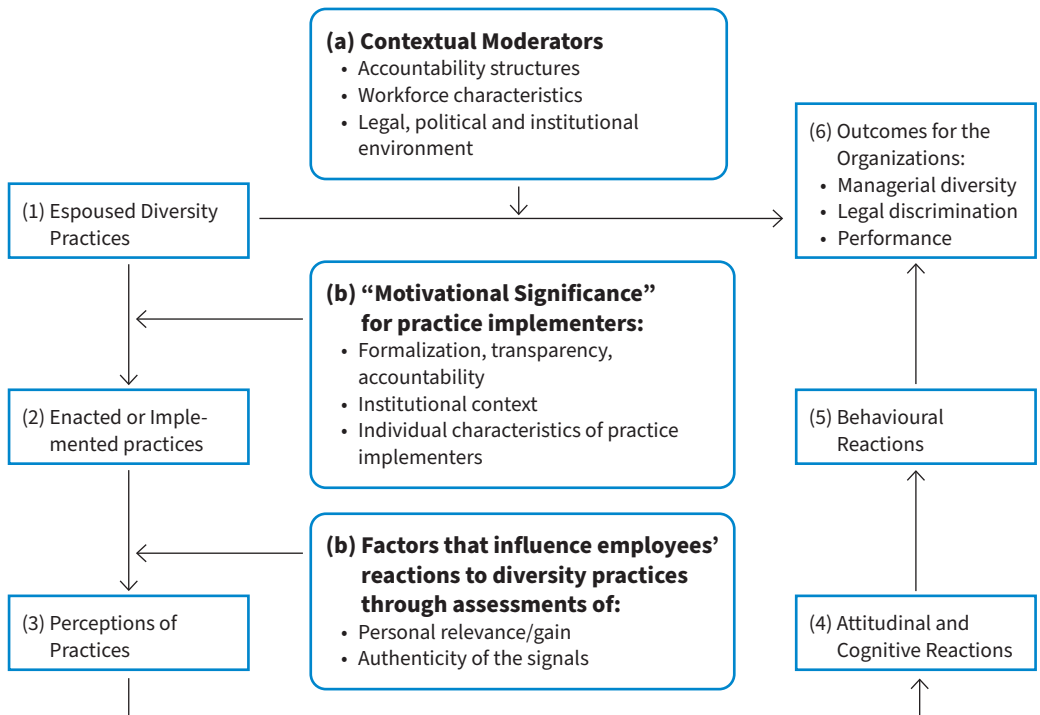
(a) Contextual Moderators
- Accountability structures
- Workforce characteristics
- Legal, political and institutional environment

(1) Espoused Diversity Practices

(6) Outcomes for the Organizations:
- Managerial diversity
- Legal discrimination
- Performance

(b) "Motivational Significance" for practice implementers:
- Formalization, transparency, accountability
- Institutional context
- Individual characteristics of practice implementers

(2) Enacted or Implemented practices

(5) Behavioural Reactions

(b) Factors that influence employees' reactions to diversity practices through assessments of:
- Personal relevance/gain
- Authenticity of the signals

(3) Perceptions of Practices

(4) Attitudinal and Cognitive Reactions